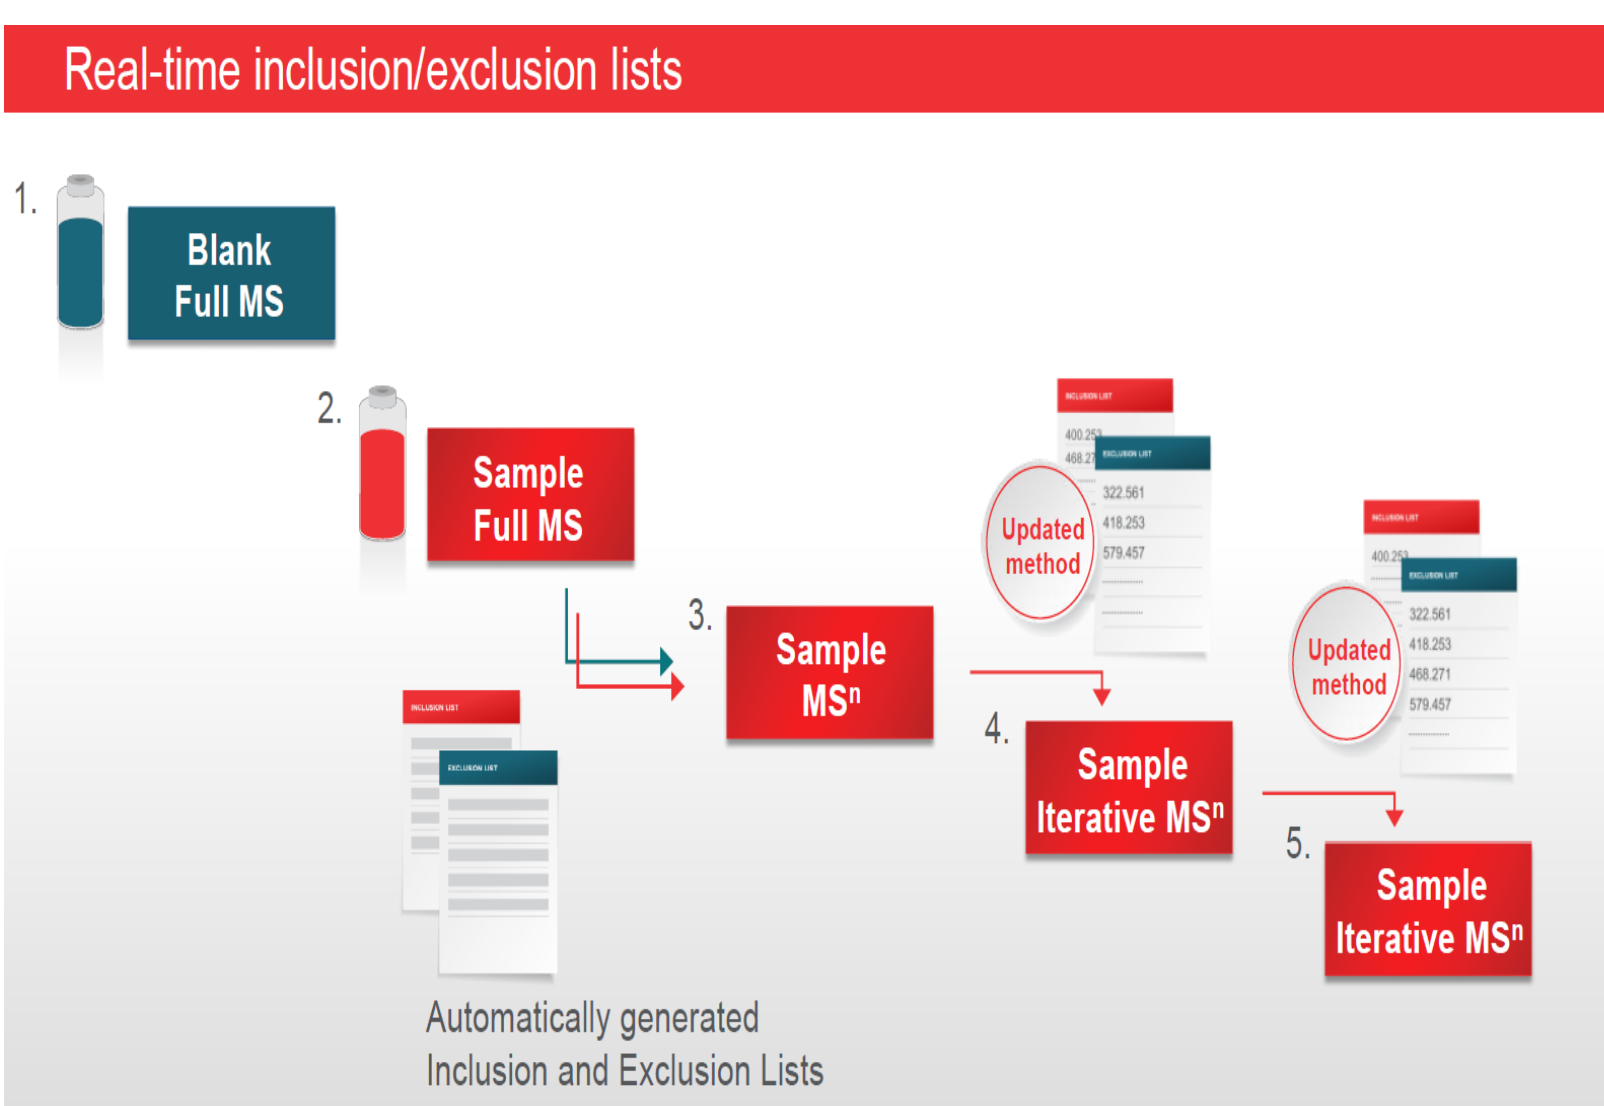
Real-time inclusion/exclusion lists

1.

Blank Full MS

2.

Sample Full MS

3.

Sample $MS^n$

INCLUSION LIST

EXCLUSION LIST

Automatically generated Inclusion and Exclusion Lists

INCLUSION LIST

400.25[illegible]

468.27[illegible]

EXCLUSION LIST

322.561

418.253

579.457

Updated method

4.

Sample Iterative $MS^n$

INCLUSION LIST

400.25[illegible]

EXCLUSION LIST

322.561

418.253

468.271

579.457

Updated method

5.

Sample Iterative $MS^n$